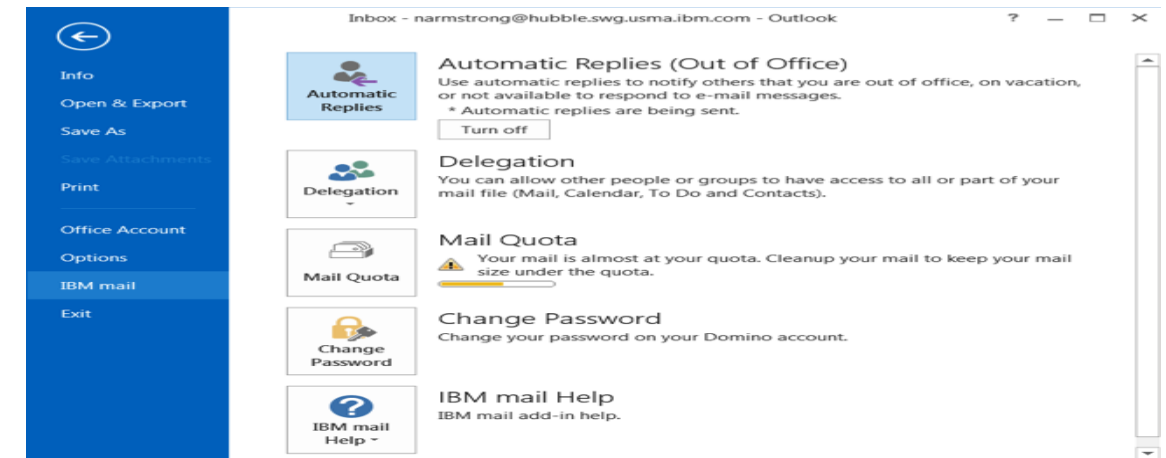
Inbox - narmstrong@hubble.swg.usma.ibm.com - Outlook

?

Info
Open & Export
Save As
Save Attachments
Print
Office Account
Options
IBM mail
Exit

Automatic Replies

Automatic Replies (Out of Office)
Use automatic replies to notify others that you are out of office, on vacation, or not available to respond to e-mail messages.
* Automatic replies are being sent.
Turn off

Delegation

Delegation
You can allow other people or groups to have access to all or part of your mail file (Mail, Calendar, To Do and Contacts).

Mail Quota

Mail Quota
Your mail is almost at your quota. Cleanup your mail to keep your mail size under the quota.

Change Password

Change Password
Change your password on your Domino account.

IBM mail Help

IBM mail Help
IBM mail add-in help.